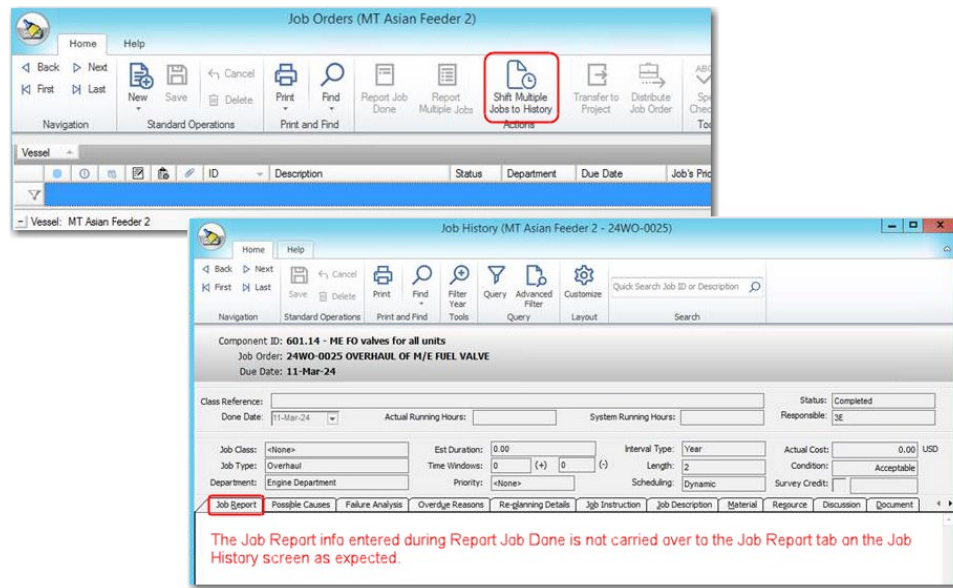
Job Orders (MT Asian Feeder 2)

Home Help

Back Next First Last Navigation

New Save Cancel Delete Standard Operations

Print Find Print and Find

Report Job Done Report Multiple Jobs Shift Multiple Jobs to History Actions

Transfer to Project Distribute Job Order

Vessel

ID Description Status Department Due Date Job's Prio

Vessel: MT Asian Feeder 2

Job History (MT Asian Feeder 2 - 24WO-0025)

Home Help

Back Next First Last Navigation

Save Cancel Delete Standard Operations

Print Find Print and Find

Filter Year Tools

Query Advanced Filter Query

Customize Layout

Quick Search Job ID or Description Search

Component ID: 601.14 - ME FO valves for all units
Job Order: 24WO-0025 OVERHAUL OF M/E FUEL VALVE
Due Date: 11-Mar-24

Class Reference:
Status: Completed
Done Date: 11-Mar-24
Actual Running Hours:
System Running Hours:
Responsible: 3E

Job Class: <None>
Est Duration: 0.00
Interval Type: Year
Actual Cost: 0.00 USD
Job Type: Overhaul
Time Windows: 0 (+) 0 (-)
Length: 2
Condition: Acceptable
Department: Engine Department
Priority: <None>
Scheduling: Dynamic
Survey Credit:

Job Report | Possible Causes | Failure Analysis | Overdue Reasons | Re-planning Details | Job Instruction | Job Description | Material | Resource | Discussion | Document

The Job Report info entered during Report Job Done is not carried over to the Job Report tab on the Job History screen as expected.